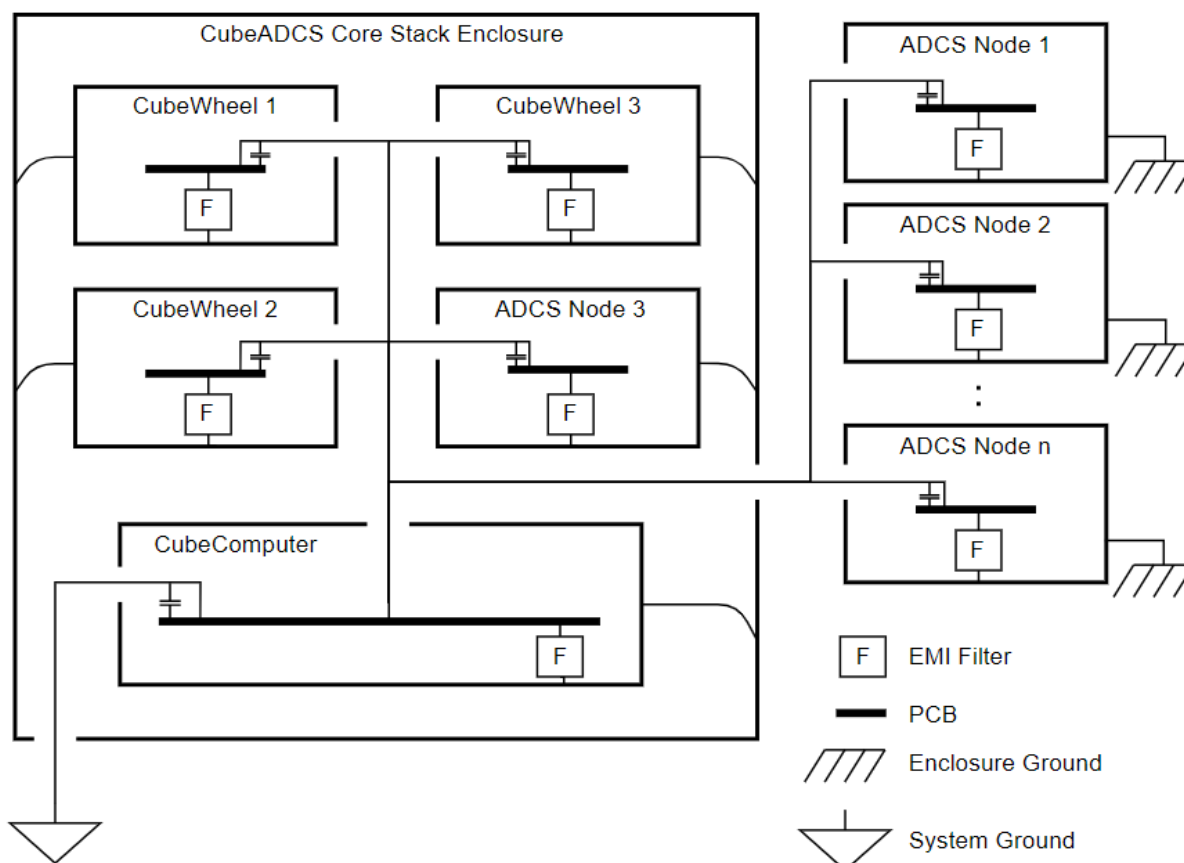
CubeADCS Core Stack Enclosure

CubeWheel 1

F

CubeWheel 3

F

CubeWheel 2

F

ADCS Node 3

F

CubeComputer

F

ADCS Node 1

F

ADCS Node 2

F

:

ADCS Node n

F

F EMI Filter

PCB

Enclosure Ground

System Ground